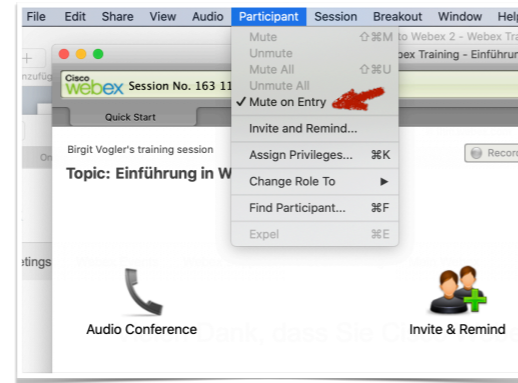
File Edit Share View Audio Participant Session Breakout Window Help

Mute ⇧⌘M
Unmute
Mute All ⇧⌘U
Unmute All
✓ Mute on Entry
Invite and Remind...
Assign Privileges... ⌘K
Change Role To ▶
Find Participant... ⌘F
Expel ⌘E

nzufüg

Cisco webex Session No. 163 11

to Webex 2 - Webex Tra
ex Training - Einführu

Quick Start

Birgit Vogler's training session

Recor

Topic: Einführung in W

Or

etings

Audio Conference

Invite & Remind

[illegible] Dank, dass Sie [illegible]